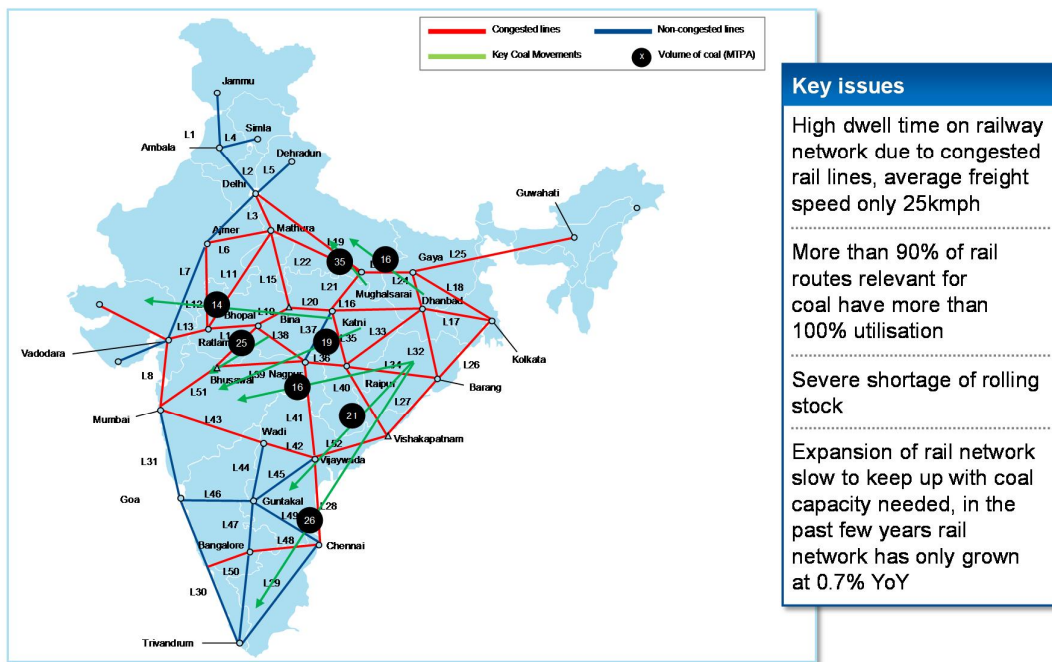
Congested lines
Non-congested lines
Key Coal Movements
x Volume of coal (MTPA)

Jammu
L1
L4
Simla
Ambala
L2
Dehradun
L5
Delhi
Guwahati
L3
Ajmer
Mathura
L6
L19
35
16
Gaya
L25
L22
L7
L11
L15
L21
Mughalsarai
L24
L18
L20
Dhanbad
14
L12
L16
Bhopal
L10
Bina
Katni
L17
L13
L1
L37
L33
L38
L35
Vadodara
Ratlam
25
19
Kolkata
L36
L32
Nagpur
L34
L26
L8
Bhusawal
L39
Raipur
L51
16
L40
Barang
L41
L27
Mumbai
L43
21
Wadi
L42
L52
Vishakapatnam
L31
Vijaywada
L44
L45
Goa
L46
Guntakal
L28
L47
L49
26
L48
Bangalore
Chennai
L50
L29
L30
Trivandrum

Key issues

High dwell time on railway network due to congested rail lines, average freight speed only 25kmph

More than 90% of rail routes relevant for coal have more than 100% utilisation

Severe shortage of rolling stock

Expansion of rail network slow to keep up with coal capacity needed, in the past few years rail network has only grown at 0.7% YoY